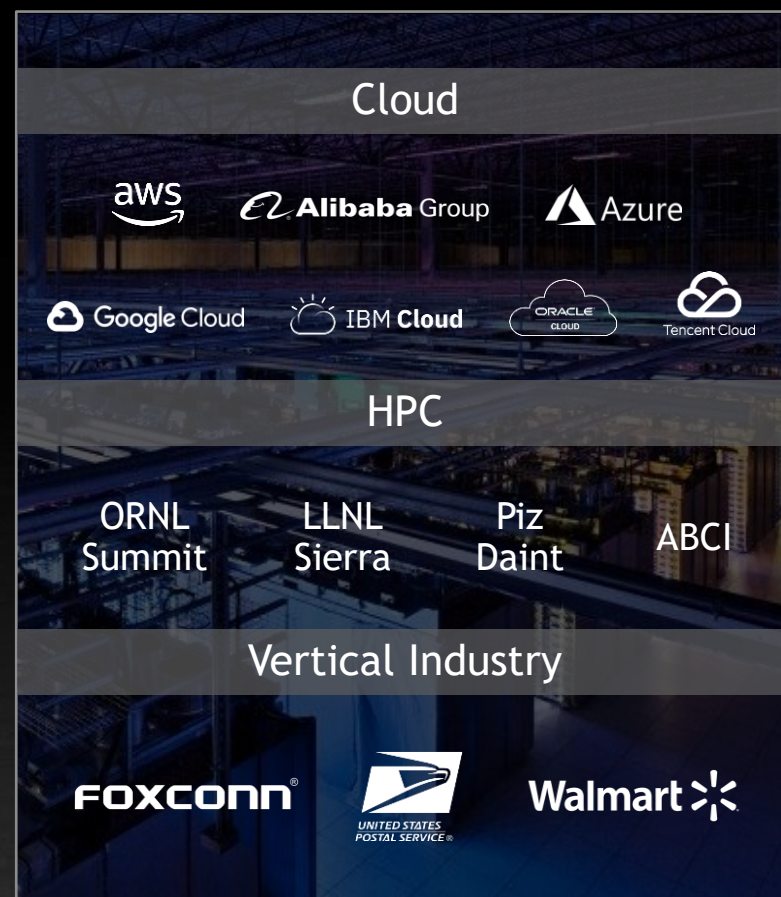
Cloud

aws

Alibaba Group

Azure

Google Cloud

IBM Cloud

ORACLE CLOUD

Tencent Cloud

HPC

ORNL Summit

LLNL Sierra

Piz Daint

ABCI

Vertical Industry

FOXCONN®

UNITED STATES POSTAL SERVICE®

Walmart